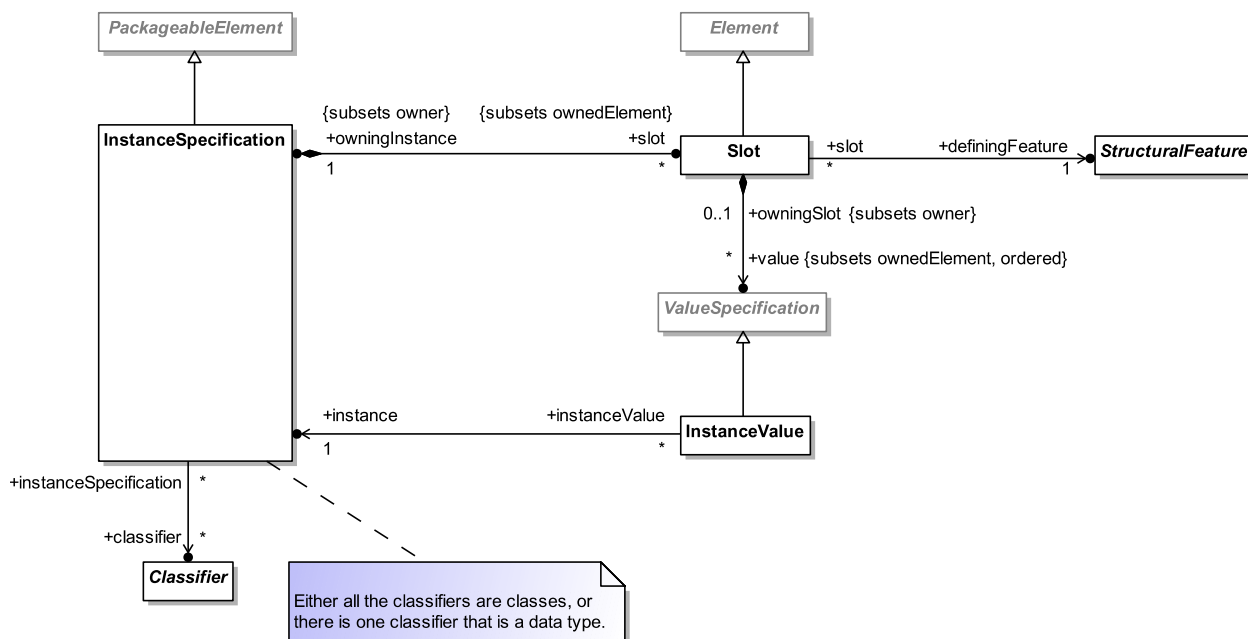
PackageableElement

Element

{subsets owner}

{subsets ownedElement}

InstanceSpecification

+owningInstance

+slot

Slot

+slot

+definingFeature

StructuralFeature

1

*

*

1

0..1

+owningSlot {subsets owner}

*

+value {subsets ownedElement, ordered}

ValueSpecification

+instance

+instanceValue

InstanceValue

1

*

+instanceSpecification

*

+classifier

*

Classifier

Either all the classifiers are classes, or there is one classifier that is a data type.